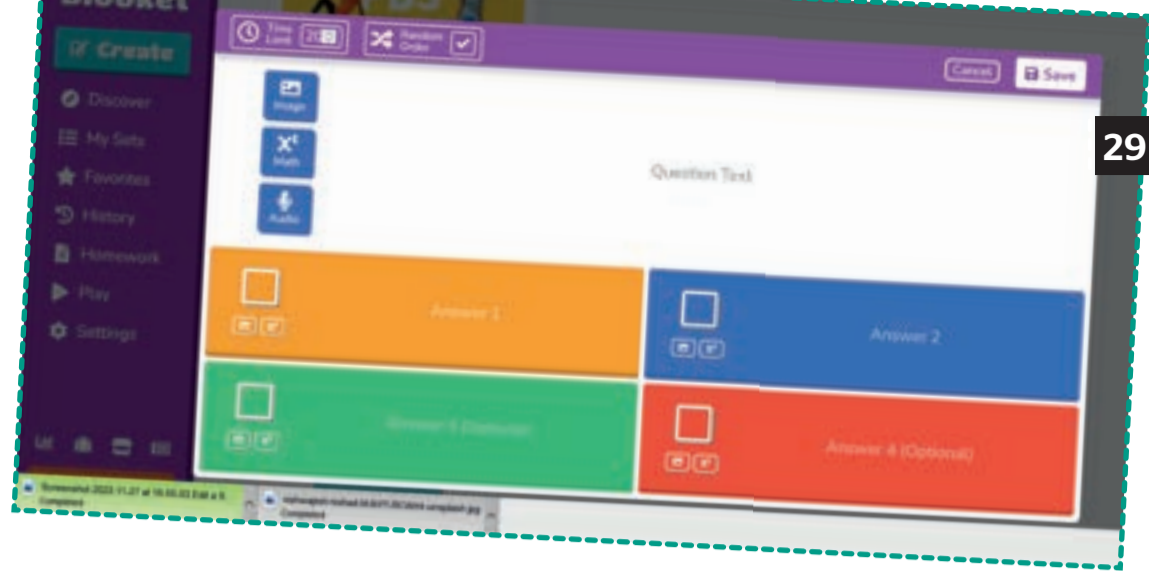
Blooket

Create

Discover

My Sets

Favorites

History

Homework

Play

Settings

Time Limit 20

Random Order

Cancel

Save

29

Image

Math

Audio

Question Text

Answer 1

Answer 2

Answer 3 (Optional)

Answer 4 (Optional)

Screenshot 2023-11-27 at 16.55.03 Edit a S
Completed

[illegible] unsplash.jpg
Completed